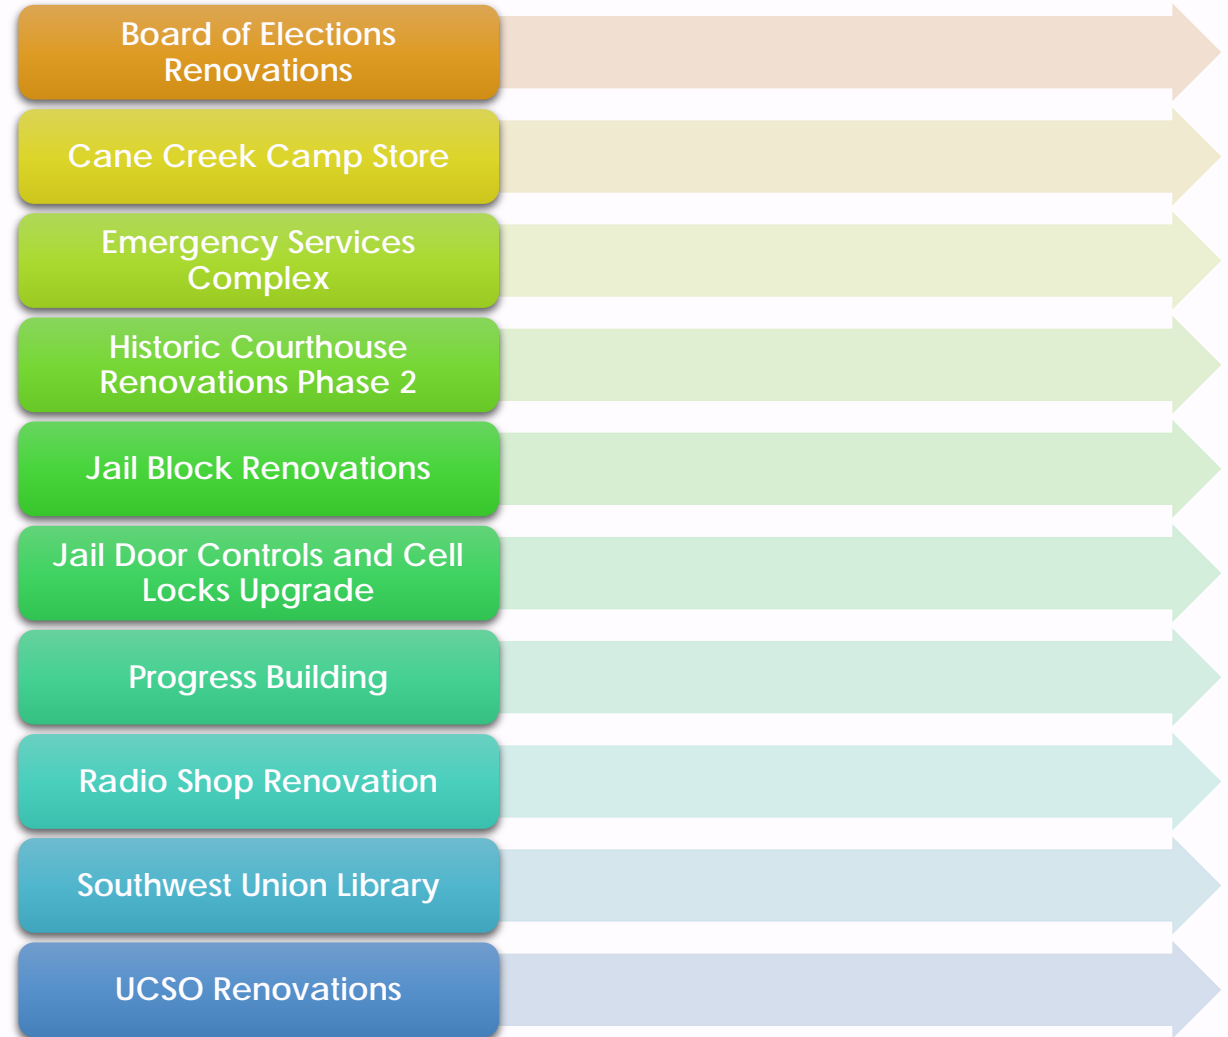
Board of Elections Renovations

Cane Creek Camp Store

Emergency Services Complex

Historic Courthouse Renovations Phase 2

Jail Block Renovations

Jail Door Controls and Cell Locks Upgrade

Progress Building

Radio Shop Renovation

Southwest Union Library

UCSO Renovations